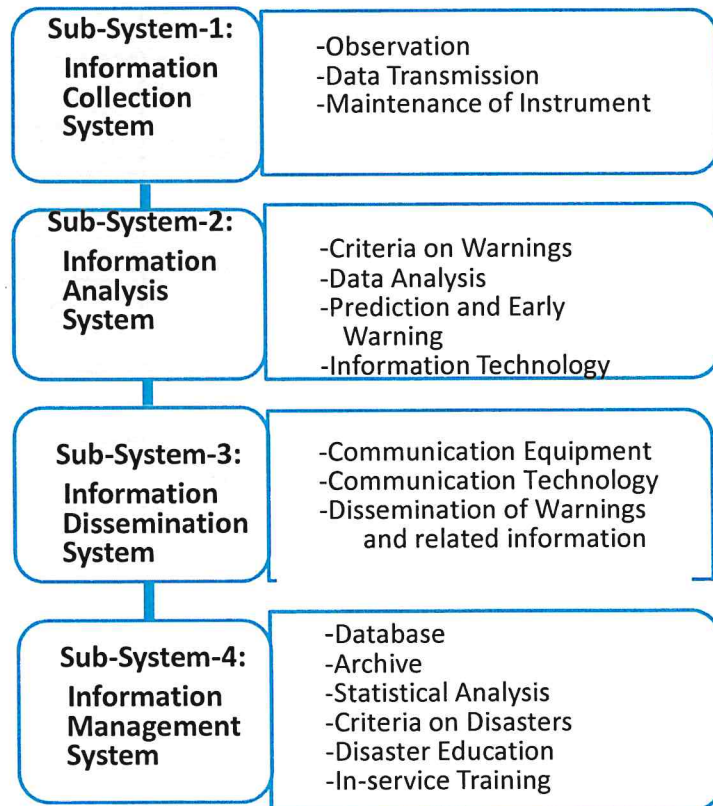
Sub-System-1:
Information Collection System

-Observation
-Data Transmission
-Maintenance of Instrument

Sub-System-2:
Information Analysis System

-Criteria on Warnings
-Data Analysis
-Prediction and Early Warning
-Information Technology

Sub-System-3:
Information Dissemination System

-Communication Equipment
-Communication Technology
-Dissemination of Warnings and related information

Sub-System-4:
Information Management System

-Database
-Archive
-Statistical Analysis
-Criteria on Disasters
-Disaster Education
-In-service Training